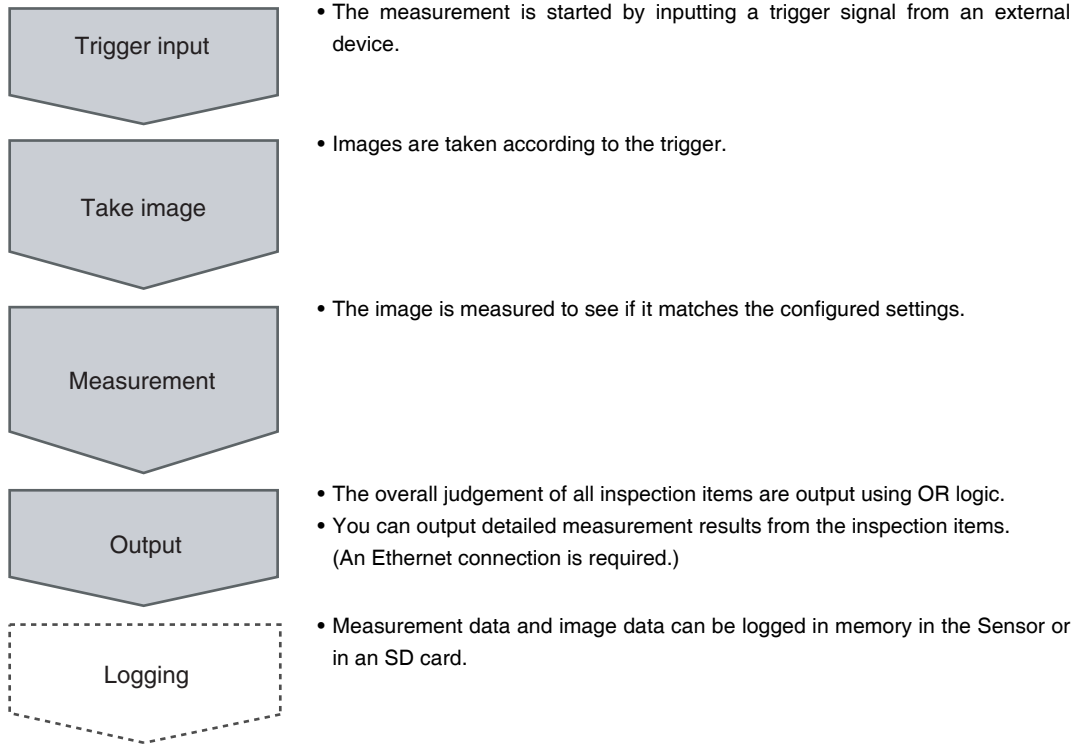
Trigger input

• The measurement is started by inputting a trigger signal from an external device.

Take image

• Images are taken according to the trigger.

Measurement

• The image is measured to see if it matches the configured settings.

Output

• The overall judgement of all inspection items are output using OR logic.
• You can output detailed measurement results from the inspection items. (An Ethernet connection is required.)

Logging

• Measurement data and image data can be logged in memory in the Sensor or in an SD card.